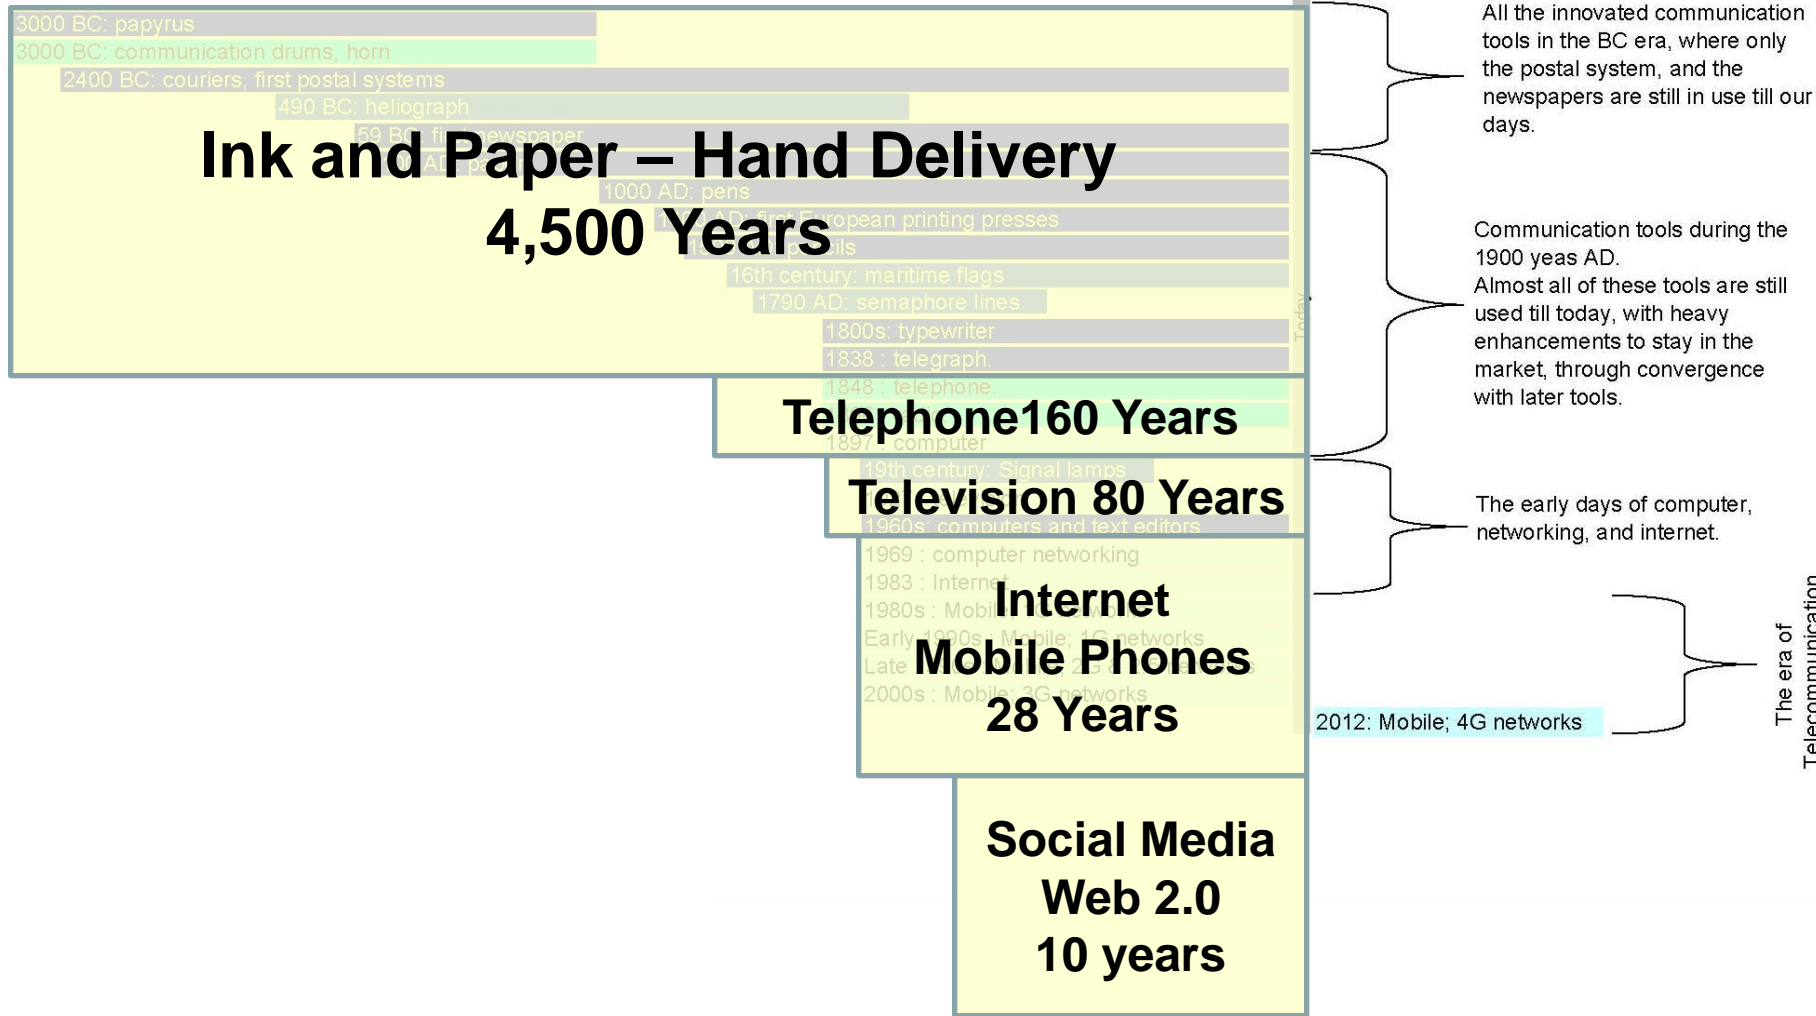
3000 BC: papyrus
3000 BC: communication drums, horn
2400 BC: couriers, first postal systems
490 BC: heliograph
59 BC: fi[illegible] newspaper
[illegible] AD: pa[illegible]
1000 AD: pens
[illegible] AD: first European printing presses
1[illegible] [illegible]ils
16th century: maritime flags
1790 AD: semaphore lines
1800s: typewriter
1838 : telegraph.
1848 : telephone.
1897 : computer
19th century: Signal lamps
1960s: computers and text editors
1969 : computer networking
1983 : Internet
1980s : Mobi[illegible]
Early 1990s : Mobile: 1G networks
Late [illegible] 2G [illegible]
2000s : Mobile: 3G networks
2012: Mobile; 4G networks
Today

Ink and Paper – Hand Delivery
4,500 Years

Telephone160 Years

Television 80 Years

Internet
Mobile Phones
28 Years

Social Media
Web 2.0
10 years

All the innovated communication tools in the BC era, where only the postal system, and the newspapers are still in use till our days.

Communication tools during the 1900 yeas AD.
Almost all of these tools are still used till today, with heavy enhancements to stay in the market, through convergence with later tools.

The early days of computer, networking, and internet.

The era of Telecommunication